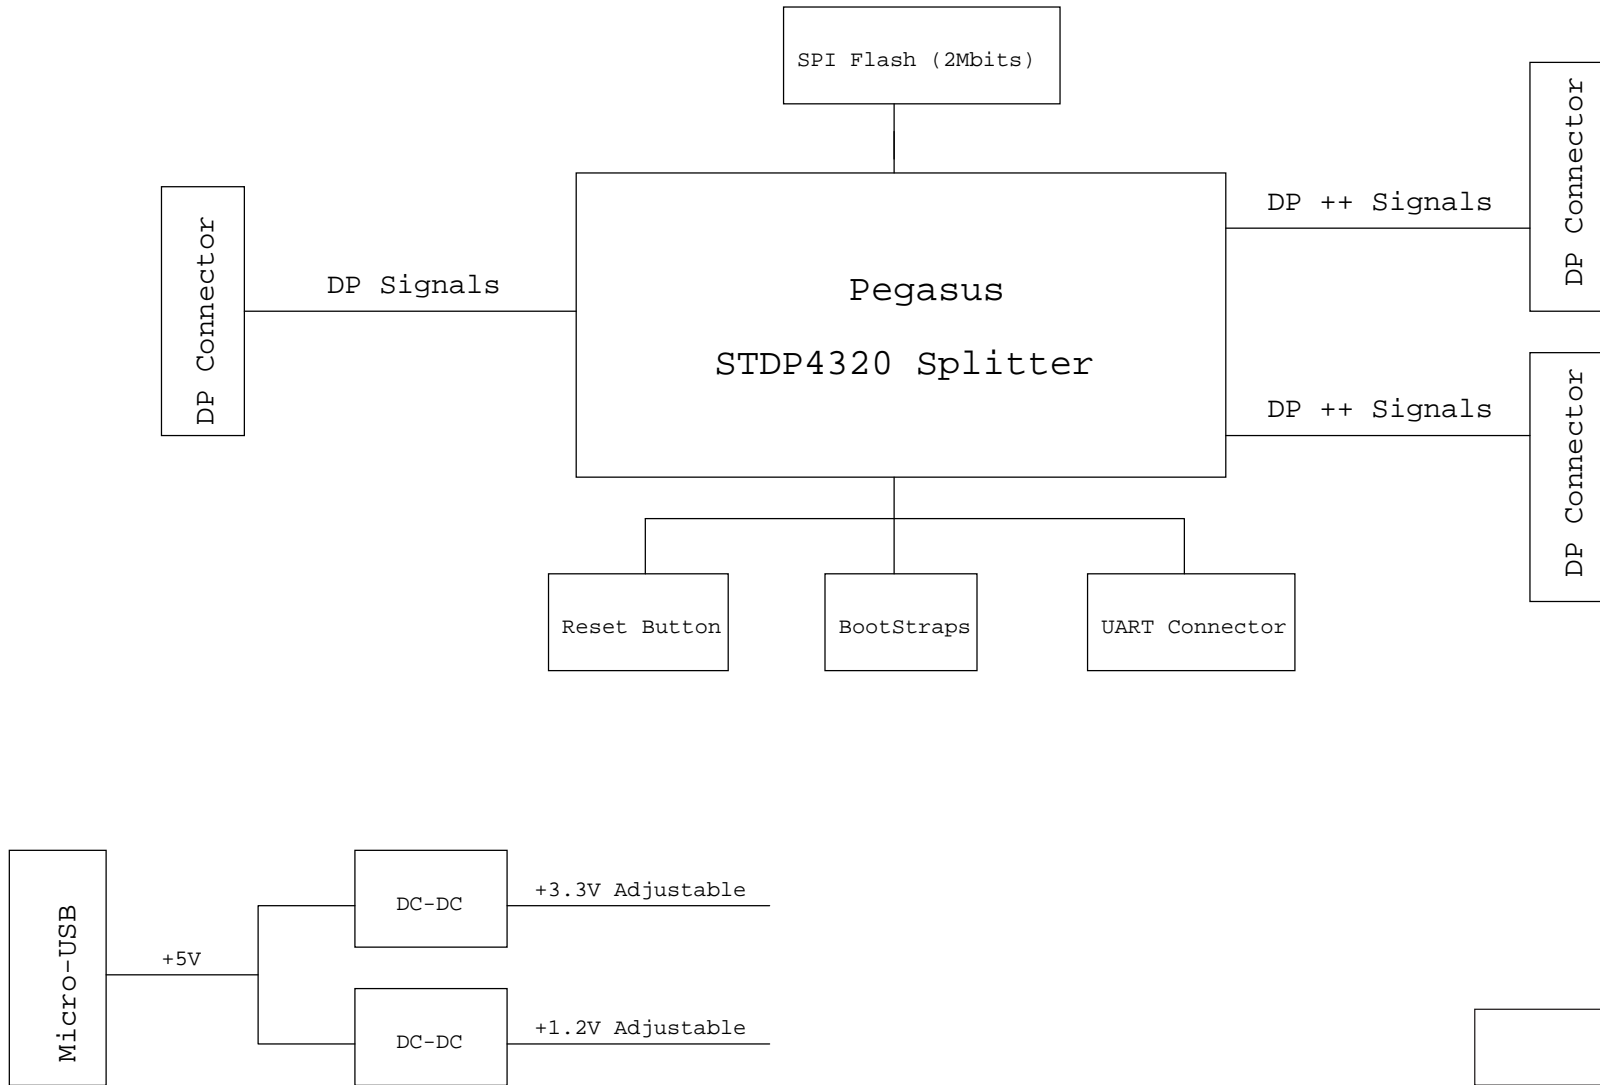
SPI Flash (2Mbits)

DP Connector

DP Signals

Pegasus

STDP4320 Splitter

DP ++ Signals

DP Connector

DP ++ Signals

DP Connector

Reset Button

BootStraps

UART Connector

Micro-USB

+5V

DC-DC

+3.3V Adjustable

DC-DC

+1.2V Adjustable